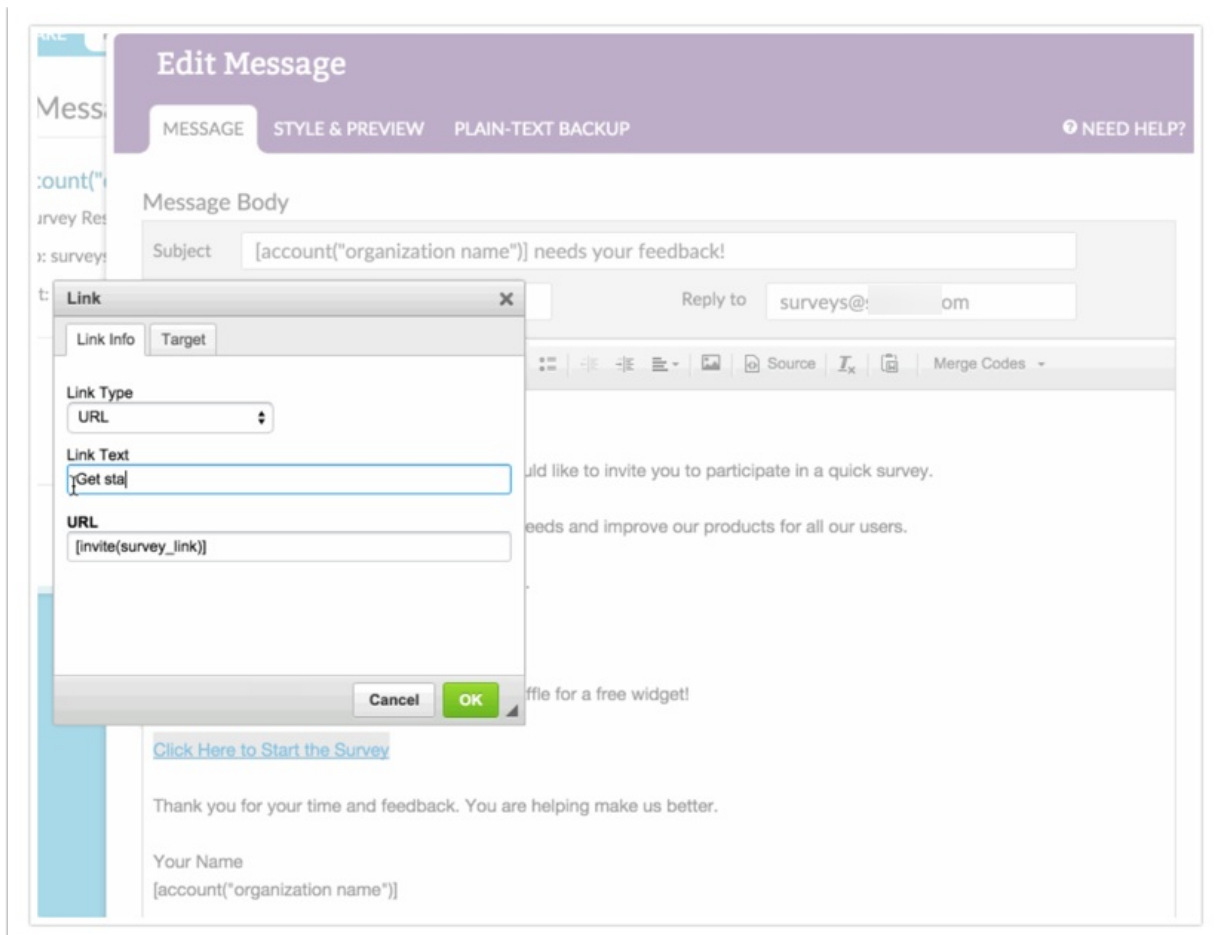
Mess
:ount("
ırvey Res
ɔ: surveys
t:

Edit Message

MESSAGE STYLE & PREVIEW PLAIN-TEXT BACKUP

NEED HELP?

Message Body

Subject [account("organization name")] needs your feedback!

Reply to surveys@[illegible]om

Source Merge Codes

Link

Link Info Target

Link Type
URL

Link Text
Get sta

URL
[invite(survey_link)]

Cancel OK

uld like to invite you to participate in a quick survey.

eeds and improve our products for all our users.

ffle for a free widget!

Click Here to Start the Survey

Thank you for your time and feedback. You are helping make us better.

Your Name
[account("organization name")]